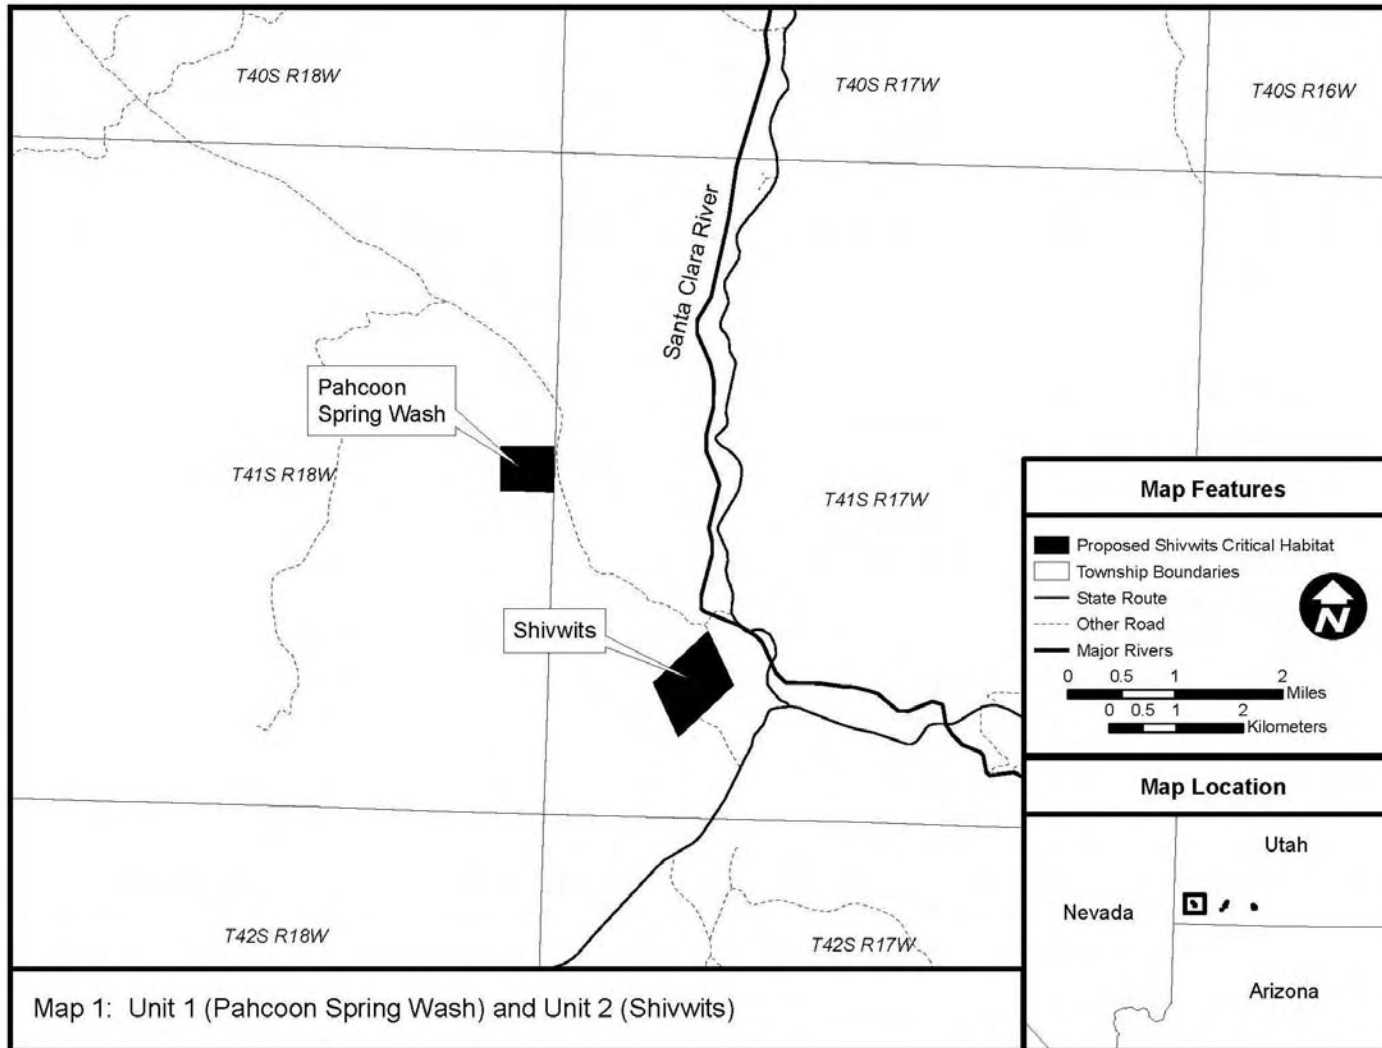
T40S R18W

T40S R17W

T40S R16W

Santa Clara River

Pahcoon Spring Wash

T41S R18W

T41S R17W

Shivwits

T42S R18W

T42S R17W

Map Features

Proposed Shivwits Critical Habitat
Township Boundaries
State Route
Other Road
Major Rivers

N

0 0.5 1 2 Miles
0 0.5 1 2 Kilometers

Map Location

Utah
Nevada
Arizona

Map 1: Unit 1 (Pahcoon Spring Wash) and Unit 2 (Shivwits)